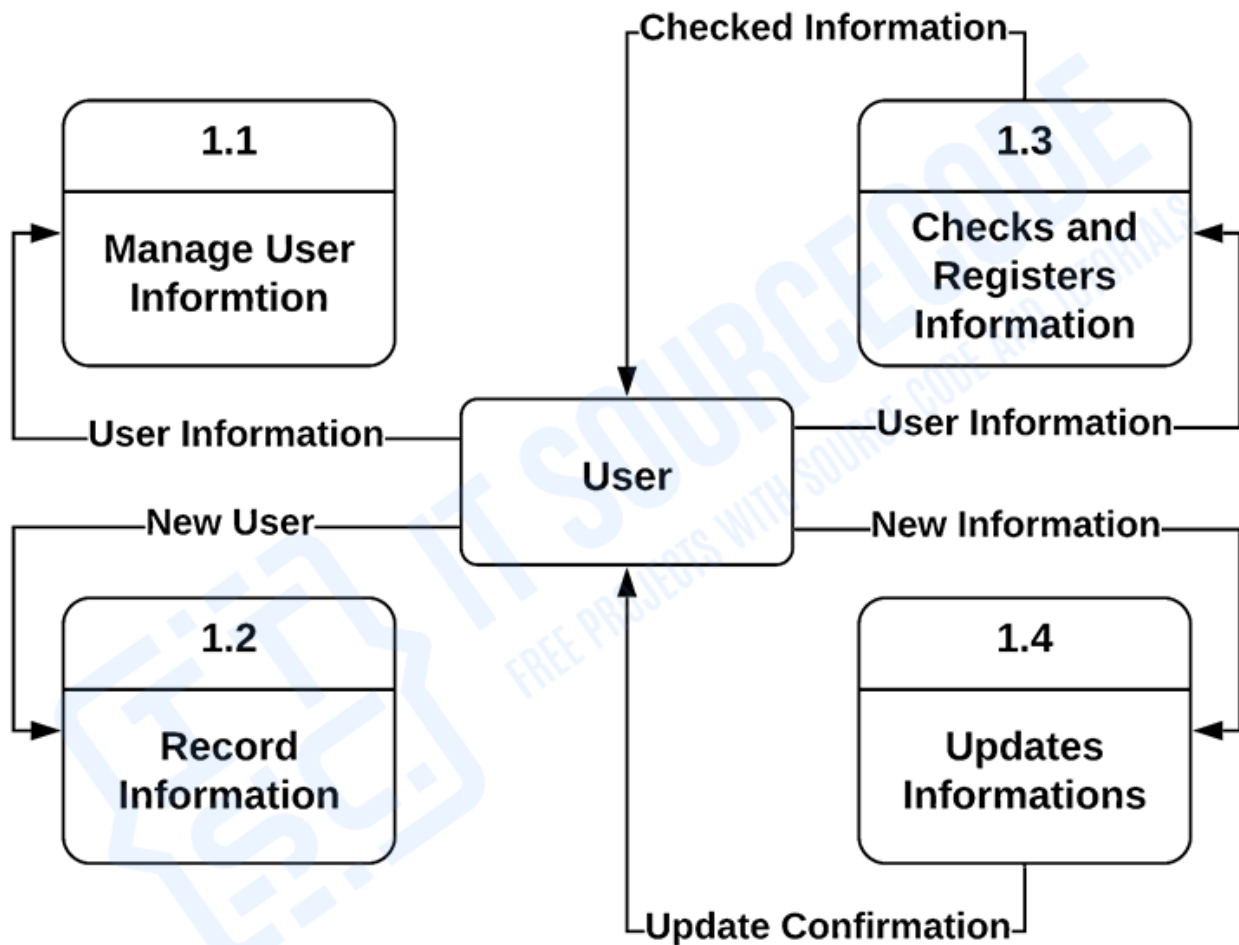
Checked Information

1.1

Manage User Informtion

1.3

Checks and Registers Information

User Information

User

User Information

New User

New Information

1.2

Record Information

1.4

Updates Informations

Update Confirmation

IT SOURCECODE
FREE PROJECTS WITH SOURCE CODE AND TUTORIALS